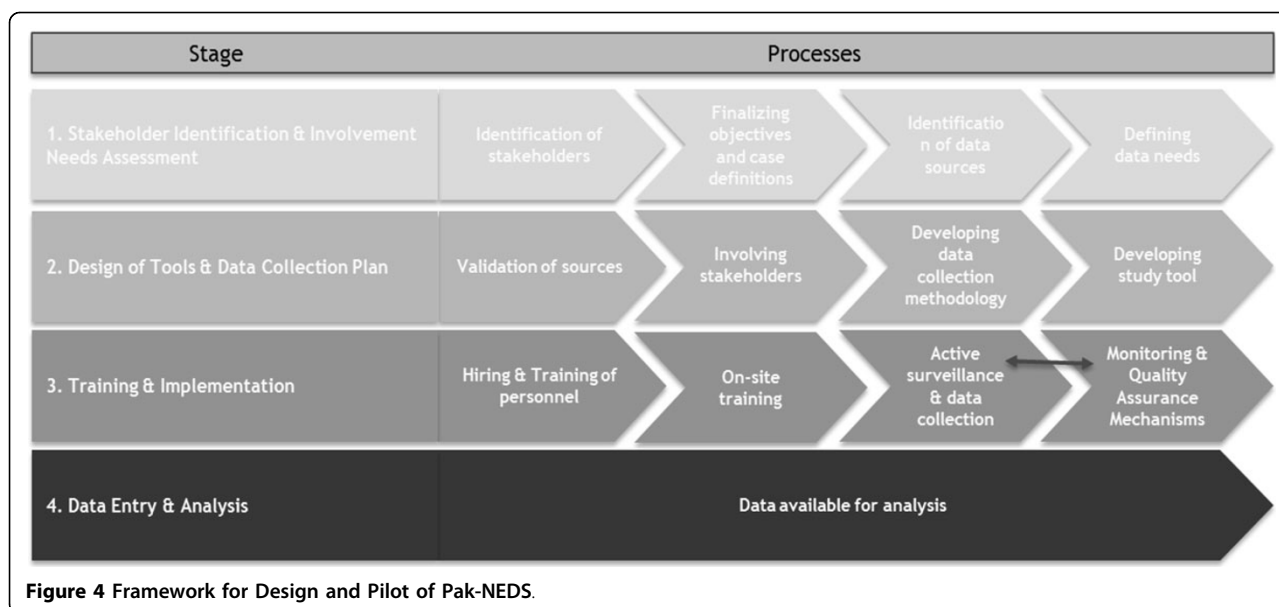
| Stage | Processes | | | |
|---|---|---|---|---|
| 1. Stakeholder Identification & Involvement Needs Assessment | Identification of stakeholders | Finalizing objectives and case definitions | Identification of data sources | Defining data needs |
| 2. Design of Tools & Data Collection Plan | Validation of sources | Involving stakeholders | Developing data collection methodology | Developing study tool |
| 3. Training & Implementation | Hiring & Training of personnel | On-site training | Active surveillance & data collection | Monitoring & Quality Assurance Mechanisms |
| 4. Data Entry & Analysis | Data available for analysis | | | |

**Figure 4** Framework for Design and Pilot of Pak-NEDS.